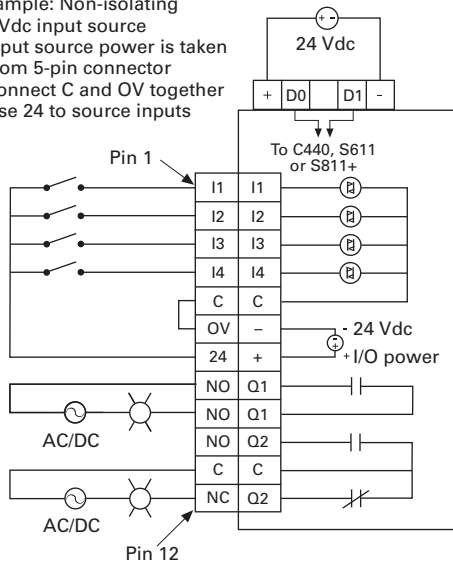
ample: Non-isolating
Vdc input source
nput source power is taken
om 5-pin connector
onnect C and OV together
se 24 to source inputs

24 Vdc

+ D0 D1 -

To C440, S611
or S811+

Pin 1

| I1 | I1 |
|---|---|
| I2 | I2 |
| I3 | I3 |
| I4 | I4 |
| C | C |
| OV | – |
| 24 | + |
| NO | Q1 |
| NO | Q1 |
| NO | Q2 |
| C | C |
| NC | Q2 |

- 24 Vdc
+ I/O power

AC/DC

AC/DC

Pin 12